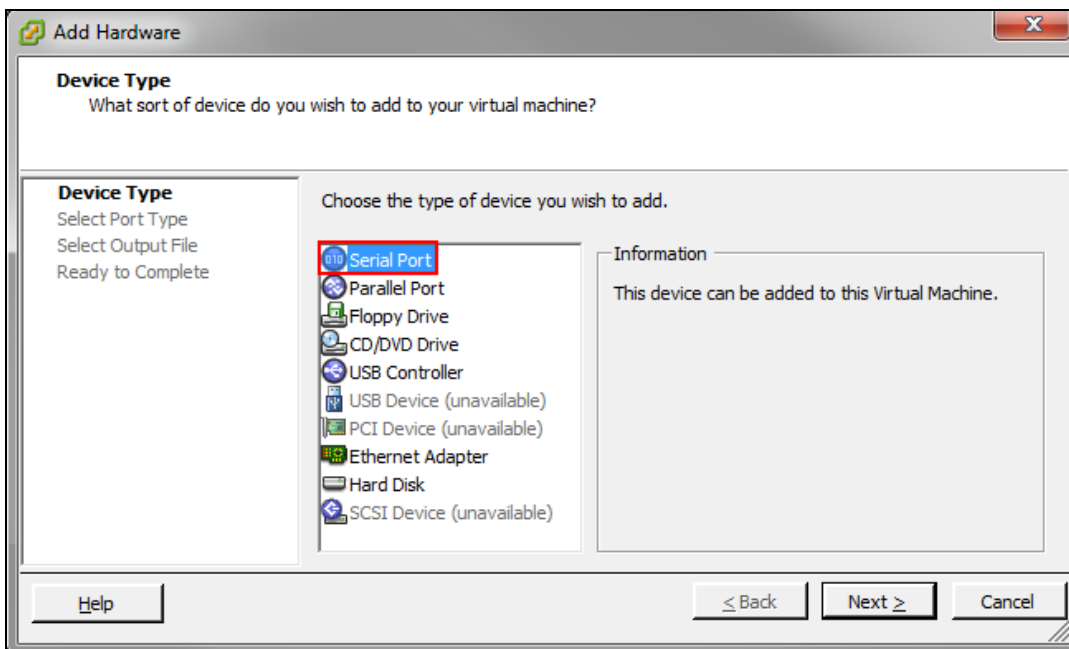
Add Hardware

Device Type
What sort of device do you wish to add to your virtual machine?

Device Type
Select Port Type
Select Output File
Ready to Complete

Choose the type of device you wish to add.

Serial Port
Parallel Port
Floppy Drive
CD/DVD Drive
USB Controller
USB Device (unavailable)
PCI Device (unavailable)
Ethernet Adapter
Hard Disk
SCSI Device (unavailable)

Information
This device can be added to this Virtual Machine.

Help
< Back
Next >
Cancel